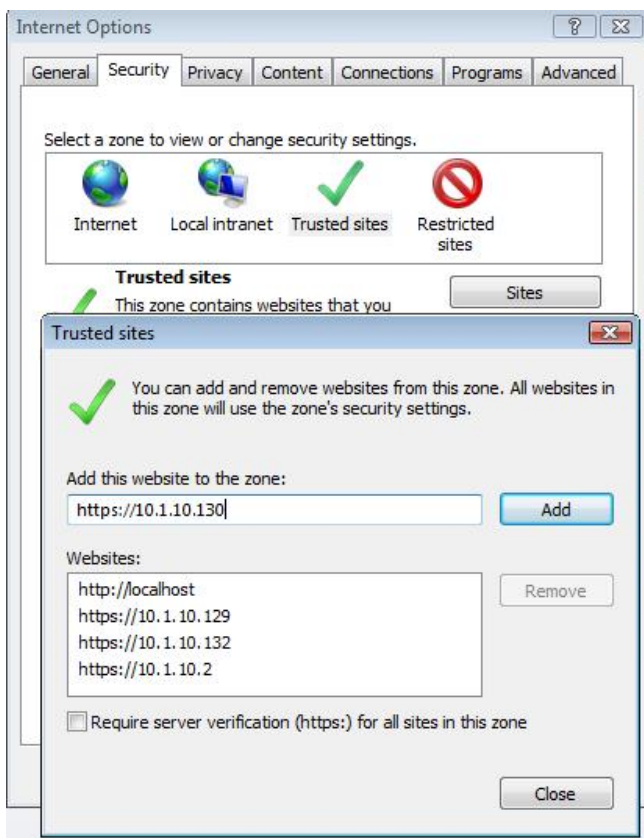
Internet Options

General | Security | Privacy | Content | Connections | Programs | Advanced

Select a zone to view or change security settings.

Internet
Local intranet
Trusted sites
Restricted sites

Trusted sites
This zone contains websites that you

Sites

Trusted sites

You can add and remove websites from this zone. All websites in this zone will use the zone's security settings.

Add this website to the zone:
https://10.1.10.130

Add

Websites:
http://localhost
https://10.1.10.129
https://10.1.10.132
https://10.1.10.2

Remove

Require server verification (https:) for all sites in this zone

Close